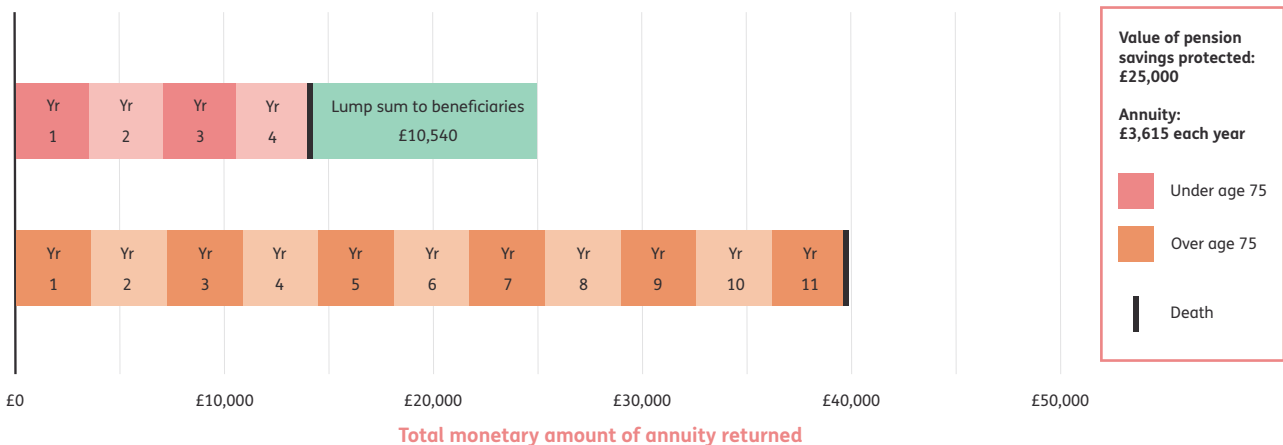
Yr 1
Yr 2
Yr 3
Yr 4
Lump sum to beneficiaries £10,540

Yr 1
Yr 2
Yr 3
Yr 4
Yr 5
Yr 6
Yr 7
Yr 8
Yr 9
Yr 10
Yr 11

£0
£10,000
£20,000
£30,000
£40,000
£50,000

Total monetary amount of annuity returned

**Value of pension savings protected: £25,000**

**Annuity: £3,615 each year**

Under age 75

Over age 75

Death